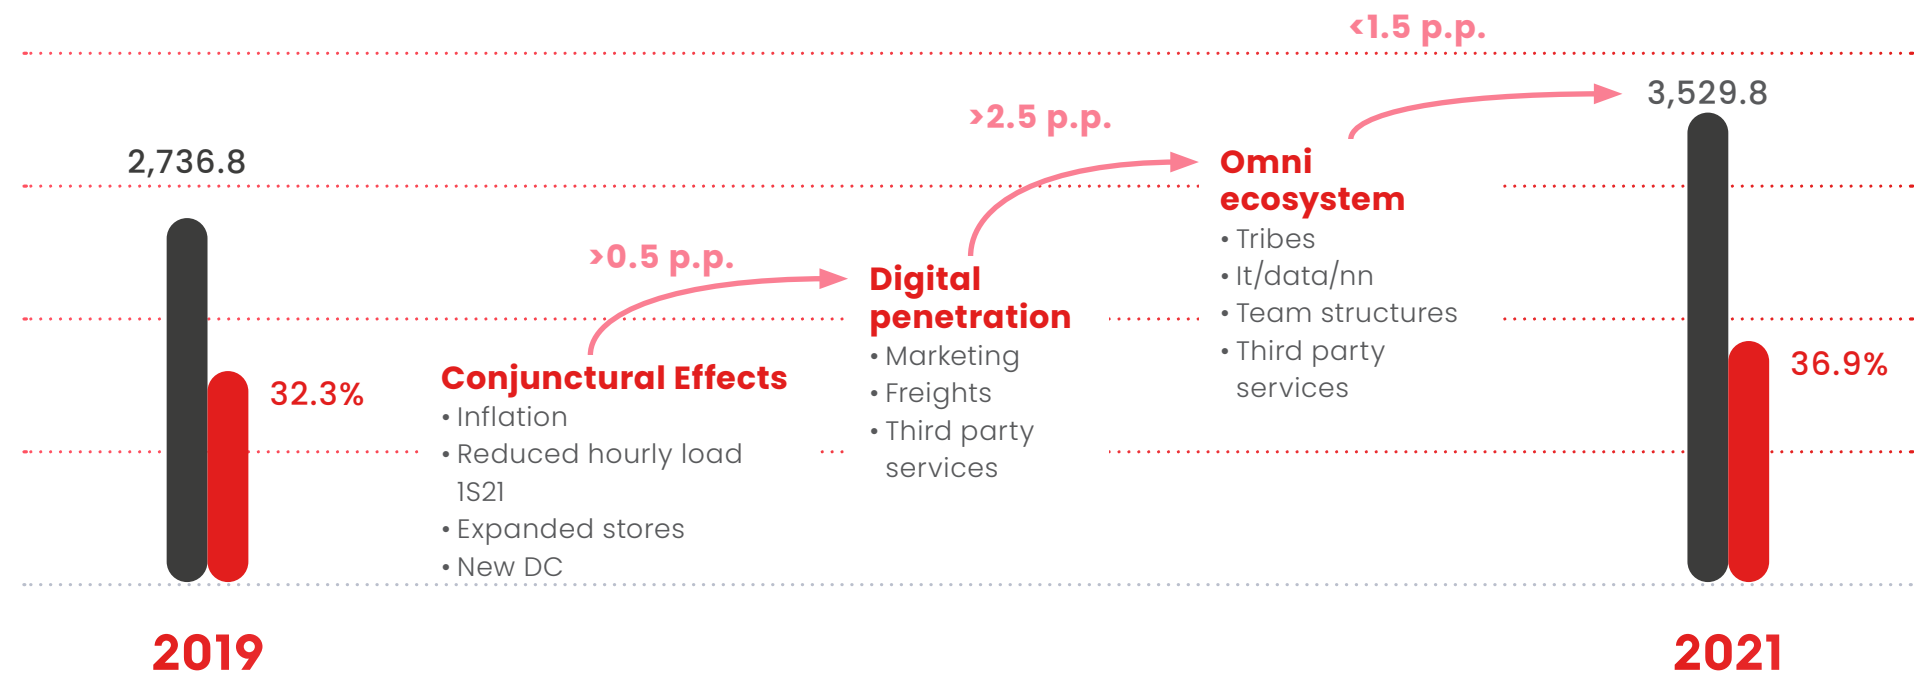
‹1.5 p.p.

3,529.8

›2.5 p.p.

2,736.8

Omni ecosystem
• Tribes
• It/data/nn
• Team structures
• Third party services

›0.5 p.p.

Digital penetration
• Marketing
• Freights
• Third party services

32.3%

Conjunctural Effects
• Inflation
• Reduced hourly load 1S21
• Expanded stores
• New DC

36.9%

2019

2021